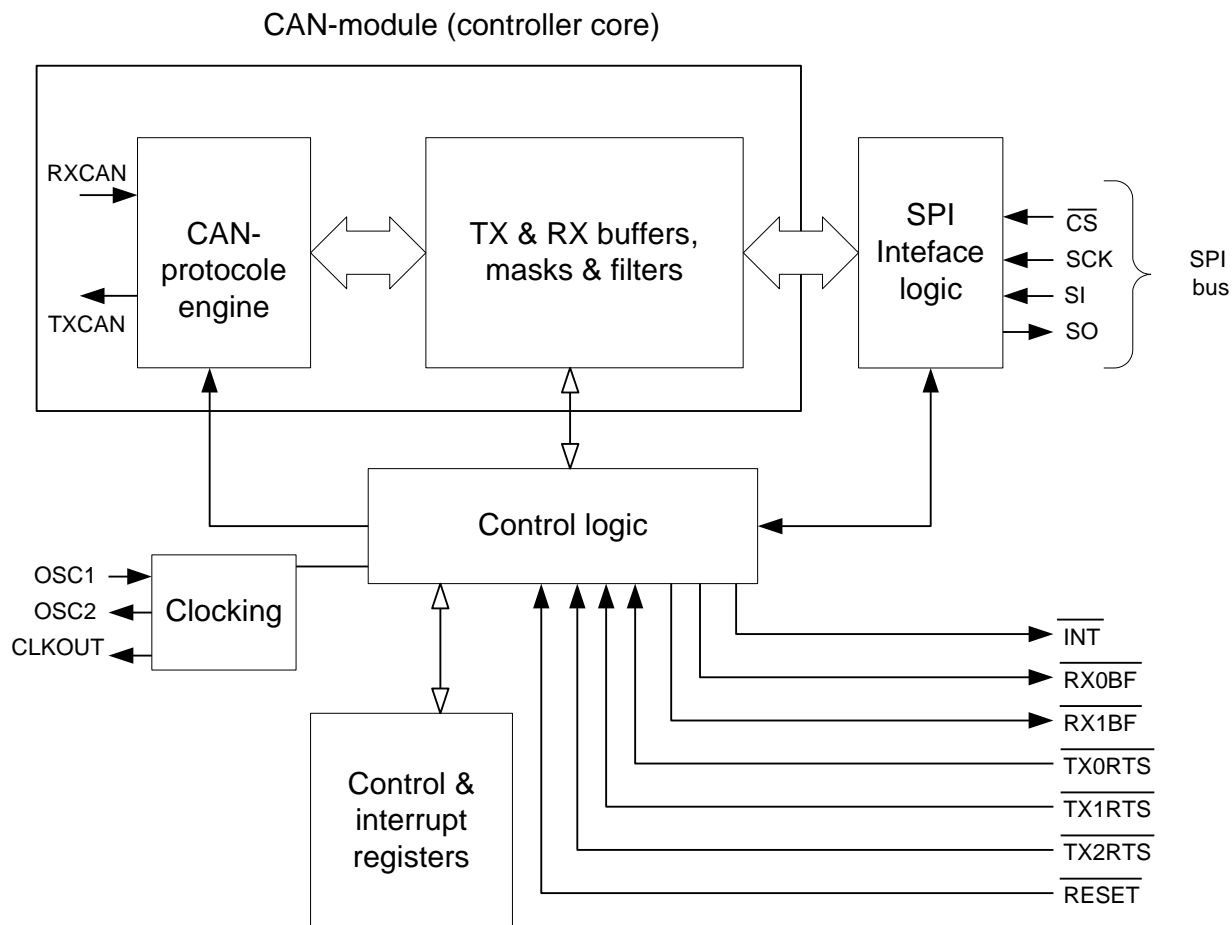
CAN-module (controller core)

RXCAN

TXCAN

CAN-protocole engine

TX & RX buffers, masks & filters

SPI Inteface logic

$\overline{CS}$

SCK

SI

SO

SPI bus

Control logic

OSC1

OSC2

CLKOUT

Clocking

Control & interrupt registers

$\overline{INT}$

$\overline{RX0BF}$

$\overline{RX1BF}$

$\overline{TX0RTS}$

$\overline{TX1RTS}$

$\overline{TX2RTS}$

$\overline{RESET}$